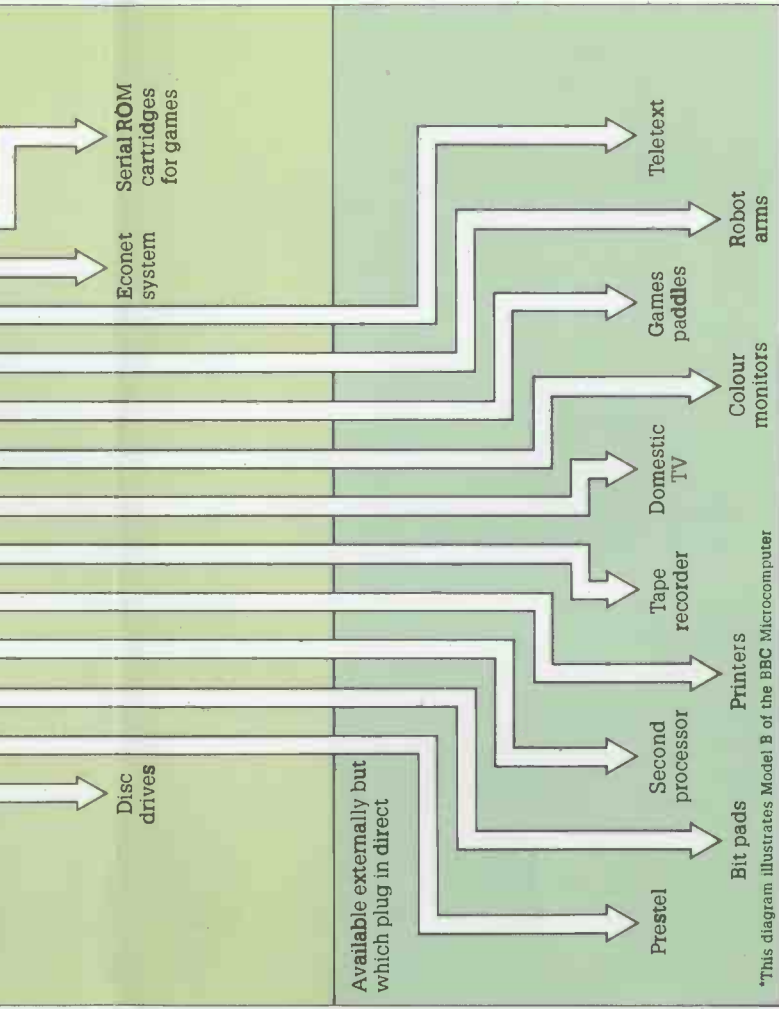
Serial ROM cartridges for games

Econet system

Disc drives

Teletext

Robot arms

Games paddles

Colour monitors

Domestic TV

Tape recorder

Printers

Second processor

Bit pads

Prestel

Available externally but which plug in direct

*This diagram illustrates Model B of the BBC Microcomputer